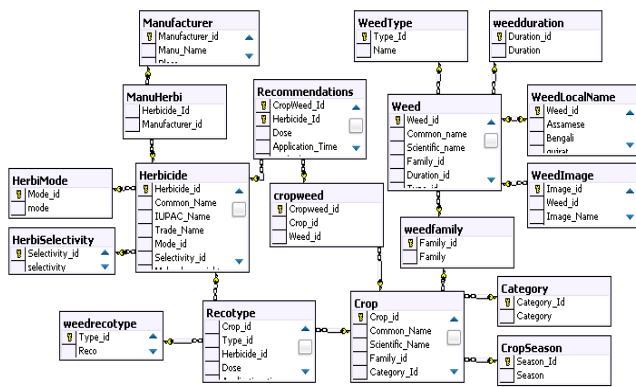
Manufacturer
Manufacturer_id
Manu_Name
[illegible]

ManuHerbi
Herbicide_Id
Manufacturer_id

Recommendations
CropWeed_Id
Herbicide_Id
Dose
Application_Time

WeedType
Type_Id
Name

weedduration
Duration_id
Duration

Weed
Weed_id
Common_name
Scientific_name
Family_id
Duration_id
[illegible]

WeedLocalName
Weed_id
Assamese
Bengali
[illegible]

HerbiMode
Mode_id
mode

Herbicide
Herbicide_id
Common_Name
IUPAC_Name
Trade_Name
Mode_id
Selectivity_id
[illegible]

cropweed
Cropweed_id
Crop_id
Weed_id

WeedImage
Image_id
Weed_id
Image_Name

HerbiSelectivity
Selectivity_id
selectivity

weedfamily
Family_id
Family

weedrecotype
Type_id
Reco

Recotype
Crop_id
Type_id
Herbicide_id
Dose
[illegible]

Crop
Crop_id
Common_Name
Scientific_Name
Family_id
Category_Id

Category
Category_Id
Category

CropSeason
Season_Id
Season